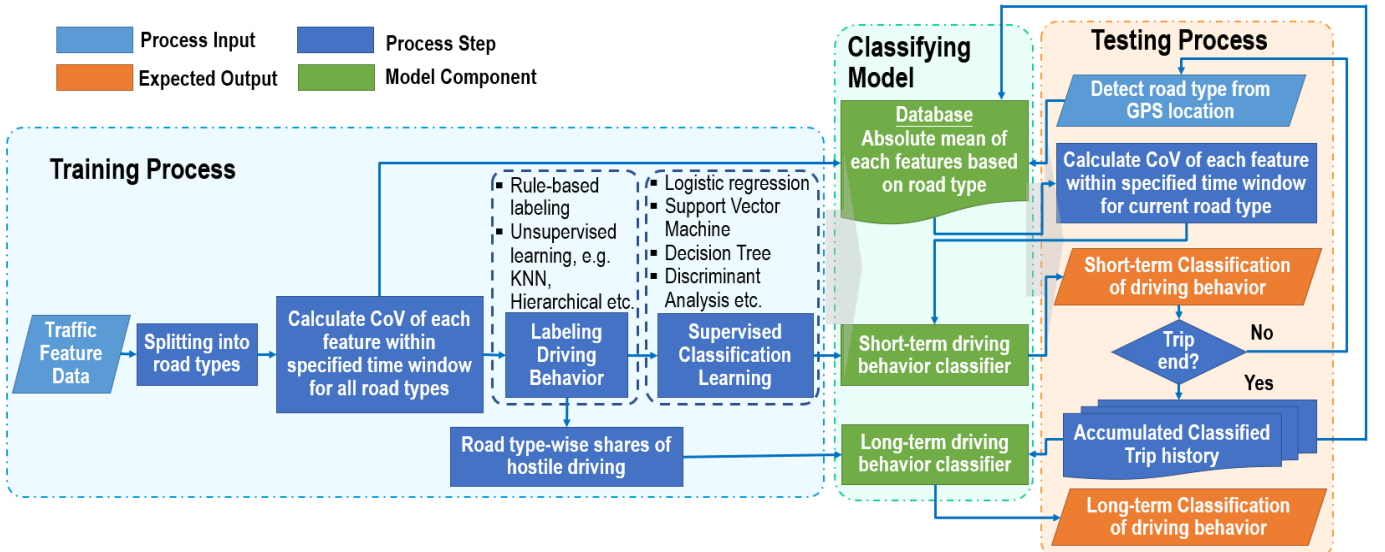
Process Input
Process Step
Expected Output
Model Component

Classifying Model

Testing Process

Database
Absolute mean of each features based on road type

Detect road type from GPS location

Calculate CoV of each feature within specified time window for current road type

Training Process

▪ Rule-based labeling
▪ Unsupervised learning, e.g. KNN, Hierarchical etc.

▪ Logistic regression
▪ Support Vector Machine
▪ Decision Tree
▪ Discriminant Analysis etc.

Short-term Classification of driving behavior

Traffic Feature Data

Splitting into road types

Calculate CoV of each feature within specified time window for all road types

Labeling Driving Behavior

Supervised Classification Learning

Short-term driving behavior classifier

Trip end?

No

Yes

Accumulated Classified Trip history

Road type-wise shares of hostile driving

Long-term driving behavior classifier

Long-term Classification of driving behavior